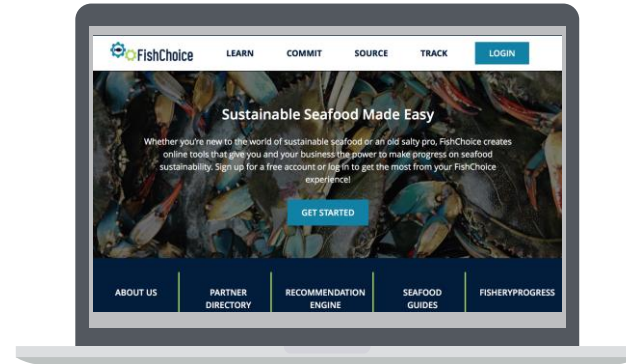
FishChoice LEARN COMMIT SOURCE TRACK LOGIN

Sustainable Seafood Made Easy

Whether you're new to the world of sustainable seafood or an old salty pro, FishChoice creates online tools that give you and your business the power to make progress on seafood sustainability. Sign up for a free account or log in to get the most from your FishChoice experience!

GET STARTED

ABOUT US

PARTNER DIRECTORY

RECOMMENDATION ENGINE

SEAFOOD GUIDES

FISHERYPROGRESS